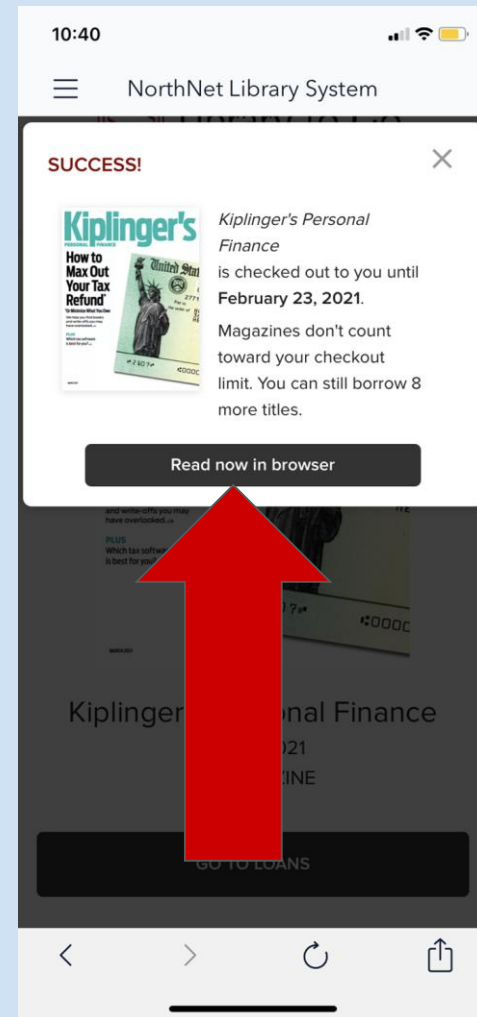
10:40

NorthNet Library System

SUCCESS!

Kiplinger's
PERSONAL FINANCE
How to Max Out Your Tax Refund
United States

Kiplinger's Personal Finance is checked out to you until **February 23, 2021**.

Magazines don't count toward your checkout limit. You can still borrow 8 more titles.

Read now in browser

and write offs you may have overlooked.
PLUS
Which tax softwa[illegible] is best for you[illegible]

Kiplinger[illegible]onal Finance
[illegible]021
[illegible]ZINE

GO TO LOANS